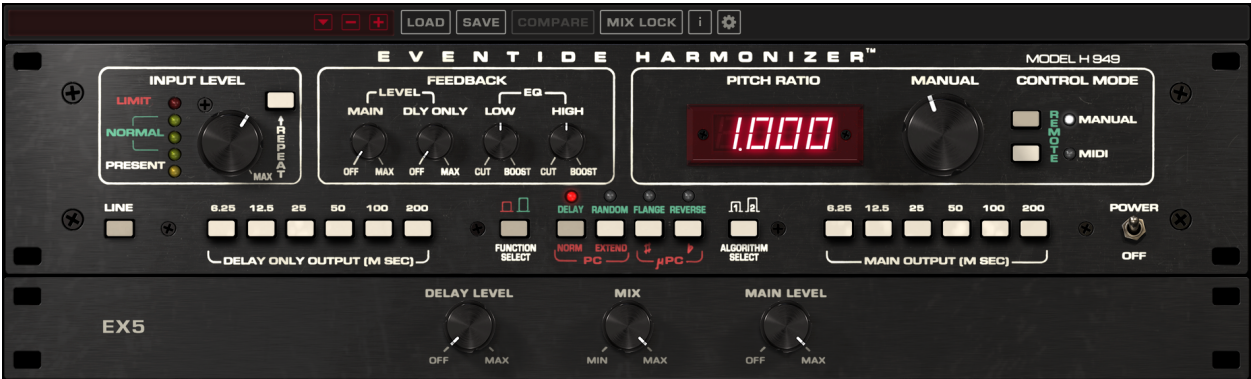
LOAD SAVE COMPARE MIX LOCK i

EVENTIDE HARMONIZER™ MODEL H 949

INPUT LEVEL
LIMIT
NORMAL
PRESENT
MAX
REPEAT

FEEDBACK
LEVEL
MAIN DLY ONLY
OFF MAX OFF MAX
EQ
LOW HIGH
CUT BOOST CUT BOOST

PITCH RATIO
1.000
MANUAL
CONTROL MODE
REMOTE
MANUAL
MIDI

LINE
6.25 12.5 25 50 100 200
DELAY ONLY OUTPUT (M SEC)

FUNCTION SELECT
DELAY RANDOM FLANGE REVERSE
NORM EXTEND
PC
μPC
ALGORITHM SELECT

6.25 12.5 25 50 100 200
MAIN OUTPUT (M SEC)

POWER
OFF

EX5
DELAY LEVEL
OFF MAX
MIX
MIN MAX
MAIN LEVEL
OFF MAX